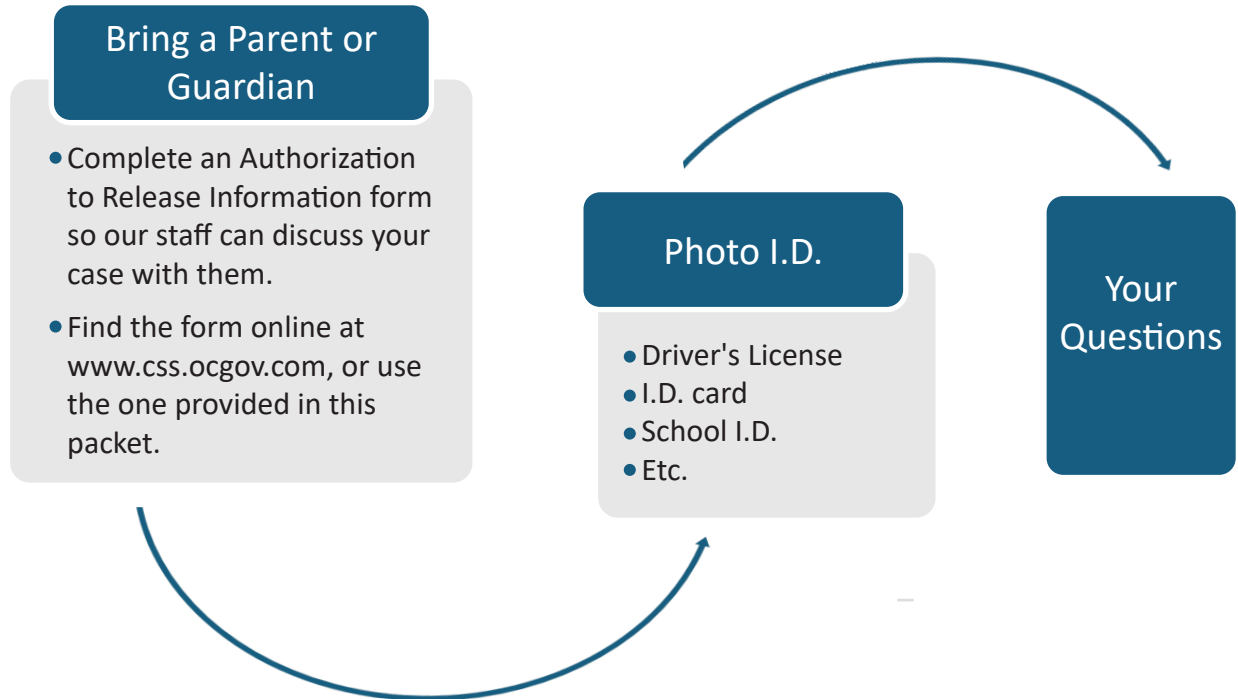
Bring a Parent or Guardian

- Complete an Authorization to Release Information form so our staff can discuss your case with them.
- Find the form online at www.css.ocgov.com, or use the one provided in this packet.

Photo I.D.

- Driver's License
- I.D. card
- School I.D.
- Etc.

Your Questions